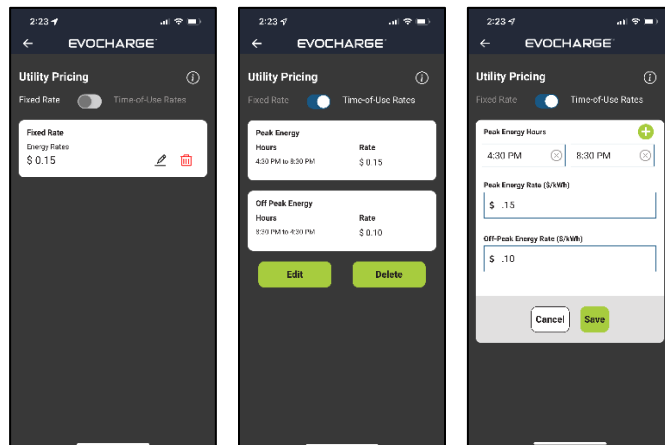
2:23
EVOCHARGE
Utility Pricing
Fixed Rate Time-of-Use Rates
Fixed Rate
Energy Rates
$ 0.15

2:23
EVOCHARGE
Utility Pricing
Fixed Rate Time-of-Use Rates
Peak Energy
Hours
4:30 PM to 8:30 PM
Rate
$ 0.15
Off Peak Energy
Hours
8:30 PM to 4:30 PM
Rate
$ 0.10
Edit
Delete

2:23
EVOCHARGE
Utility Pricing
Fixed Rate Time-of-Use Rates
Peak Energy Hours
4:30 PM
8:30 PM
Peak Energy Rate ($/kWh)
$ .15
Off-Peak Energy Rate ($/kWh)
$ .10
Cancel
Save